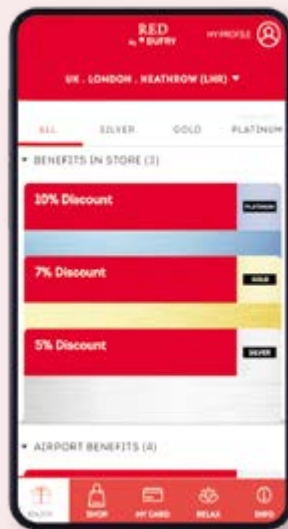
RED
by DUFRY
MY PROFILE

UK . LONDON . HEATHROW (LHR) ▾

ALL SILVER GOLD PLATINUM

▾ BENEFITS IN STORE (3)

10% Discount
PLATINUM

7% Discount
GOLD

5% Discount
SILVER

▾ AIRPORT BENEFITS (4)

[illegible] SHOP MY CARD RELAX INFO